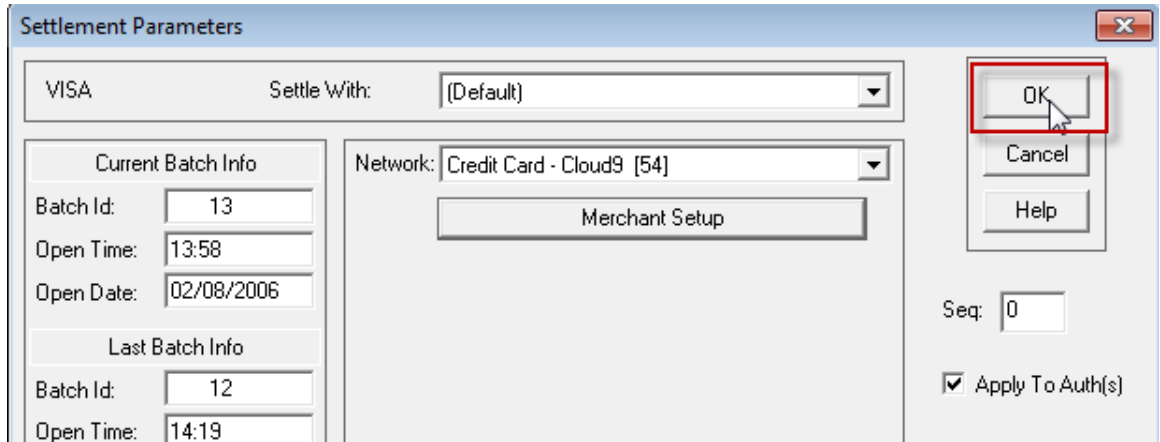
Settlement Parameters

VISA Settle With: (Default)

OK
Cancel
Help

Current Batch Info
Batch Id: 13
Open Time: 13:58
Open Date: 02/08/2006

Last Batch Info
Batch Id: 12
Open Time: 14:19

Network: Credit Card - Cloud9 [54]

Merchant Setup

Seq: 0

Apply To Auth(s)